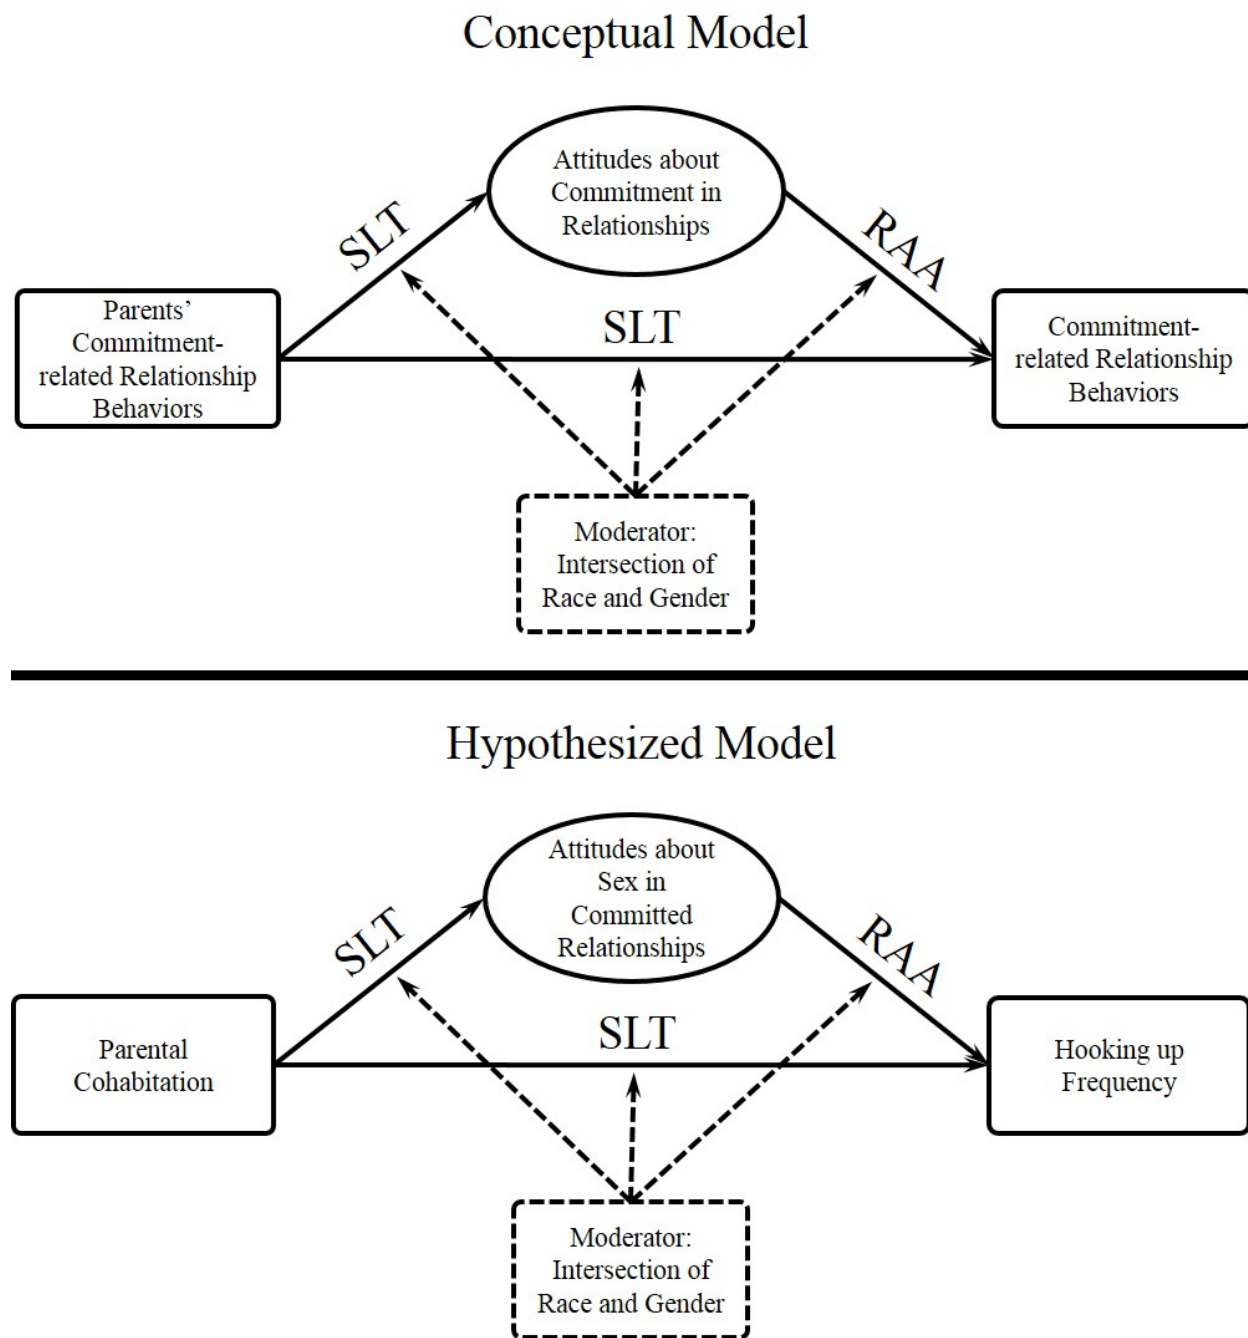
Conceptual Model

Attitudes about Commitment in Relationships

SLT

RAA

Parents' Commitment-related Relationship Behaviors

SLT

Commitment-related Relationship Behaviors

Moderator: Intersection of Race and Gender

Hypothesized Model

Attitudes about Sex in Committed Relationships

SLT

RAA

Parental Cohabitation

SLT

Hooking up Frequency

Moderator: Intersection of Race and Gender